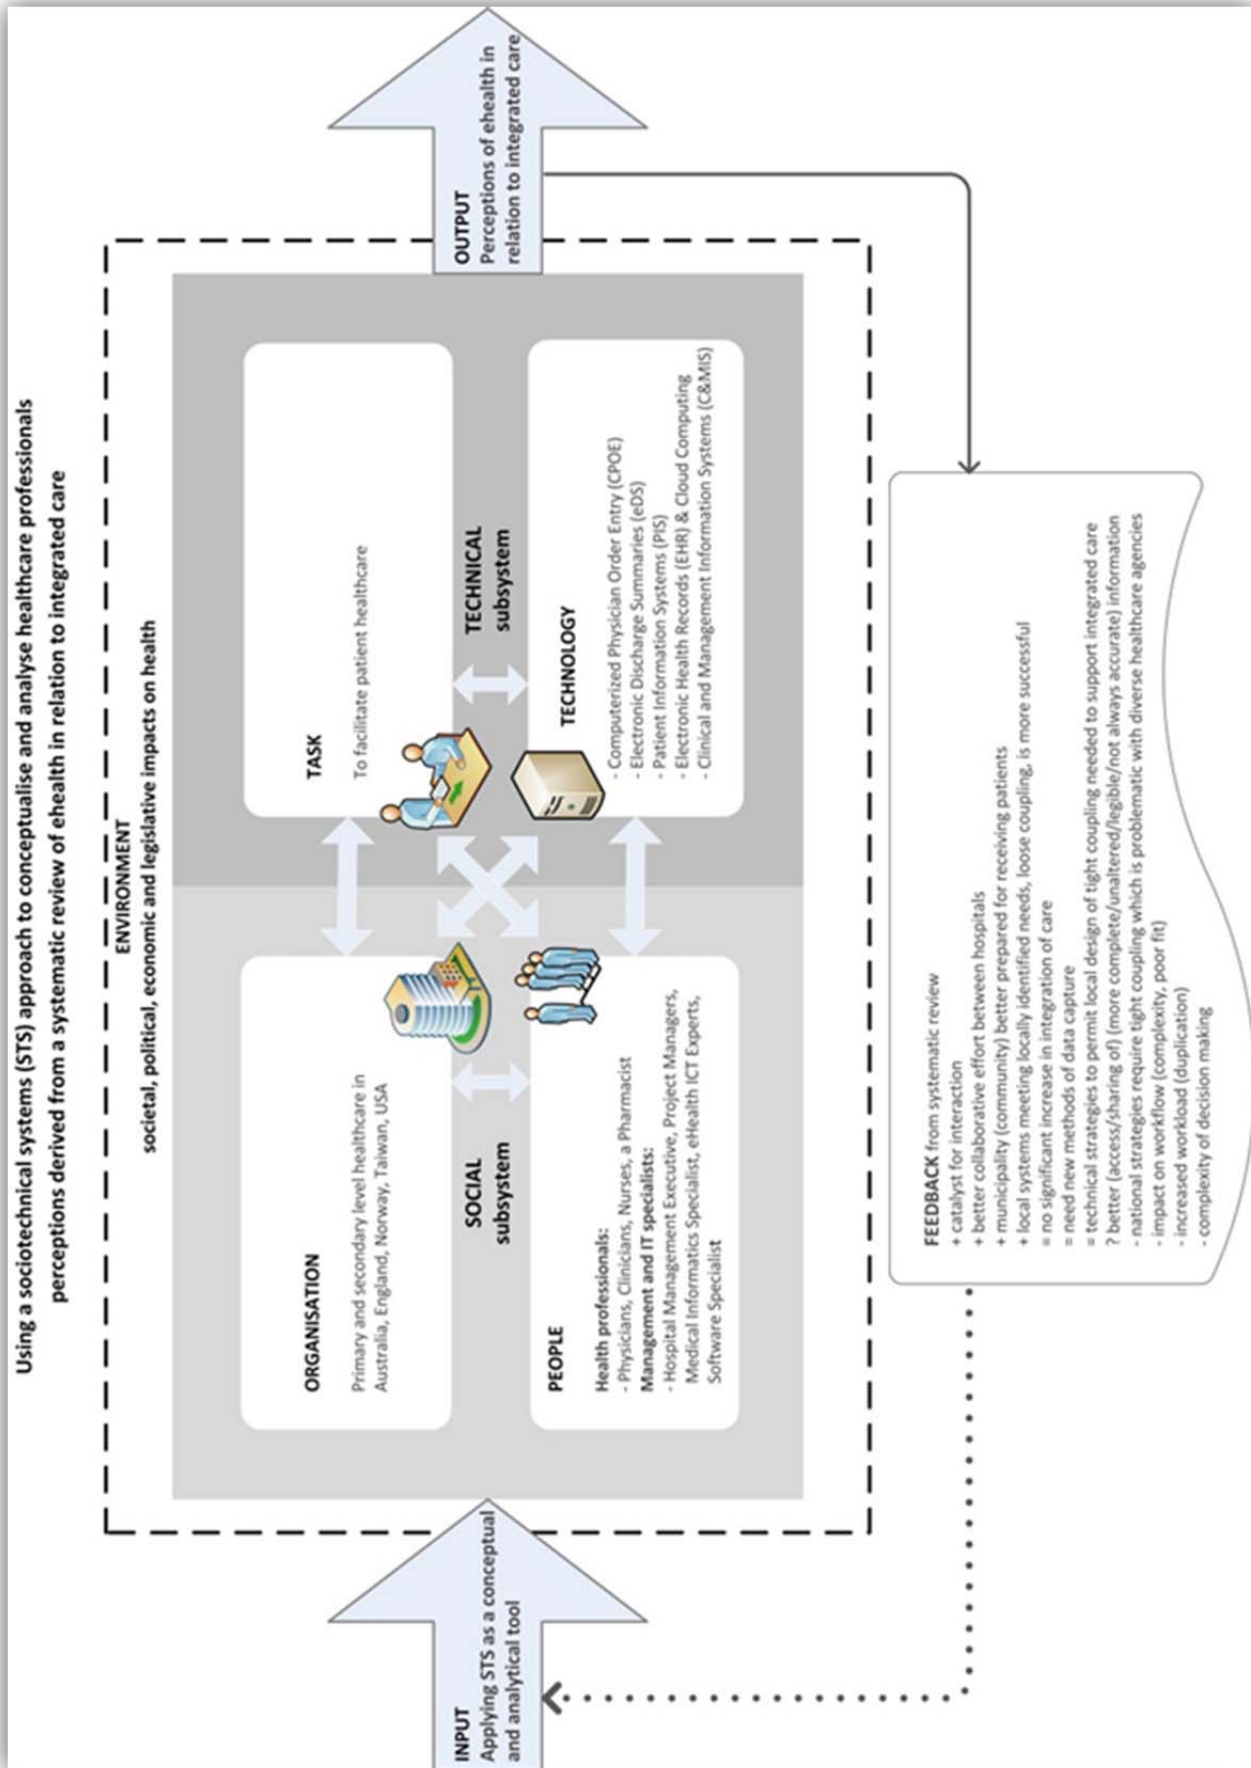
Using a sociotechnical systems (STS) approach to conceptualise and analyse healthcare professionals perceptions derived from a systematic review of ehealth in relation to integrated care

ENVIRONMENT
societal, political, economic and legislative impacts on health

ORGANISATION
Primary and secondary level healthcare in Australia, England, Norway, Taiwan, USA

TASK
To facilitate patient healthcare

SOCIAL subsystem

TECHNICAL subsystem

PEOPLE
Health professionals:
- Physicians, Clinicians, Nurses, a Pharmacist
Management and IT specialists:
- Hospital Management Executive, Project Managers, Medical Informatics Specialist, eHealth ICT Experts, Software Specialist

TECHNOLOGY
- Computerized Physician Order Entry (CPOE)
- Electronic Discharge Summaries (eDS)
- Patient Information Systems (PIS)
- Electronic Health Records (EHR) & Cloud Computing
- Clinical and Management Information Systems (C&MIS)

INPUT
Applying STS as a conceptual and analytical tool

OUTPUT
Perceptions of ehealth in relation to integrated care

FEEDBACK from systematic review
+ catalyst for interaction
+ better collaborative effort between hospitals
+ municipality (community) better prepared for receiving patients
+ local systems meeting locally identified needs, loose coupling, is more successful
= no significant increase in integration of care
= need new methods of data capture
= technical strategies to permit local design of tight coupling needed to support integrated care
? better (access/sharing of) (more complete/unaltered/legible/not always accurate) information
- national strategies require tight coupling which is problematic with diverse healthcare agencies
- impact on workflow (complexity, poor fit)
- increased workload (duplication)
- complexity of decision making